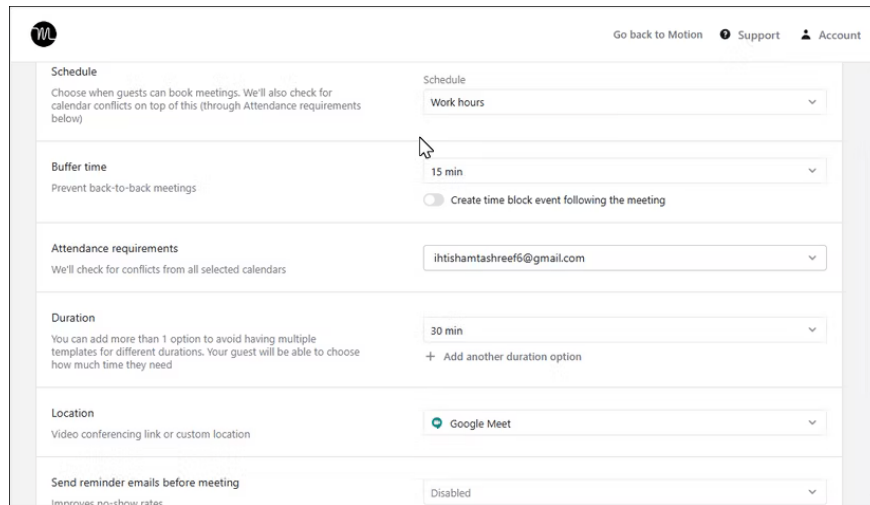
Go back to Motion Support Account

Schedule
Choose when guests can book meetings. We'll also check for calendar conflicts on top of this (through Attendance requirements below)

Schedule
Work hours

Buffer time
Prevent back-to-back meetings

15 min
Create time block event following the meeting

Attendance requirements
We'll check for conflicts from all selected calendars

ihtishamtashreef6@gmail.com

Duration
You can add more than 1 option to avoid having multiple templates for different durations. Your guest will be able to choose how much time they need

30 min
+ Add another duration option

Location
Video conferencing link or custom location

Google Meet

Send reminder emails before meeting
Improves no-show rates

Disabled